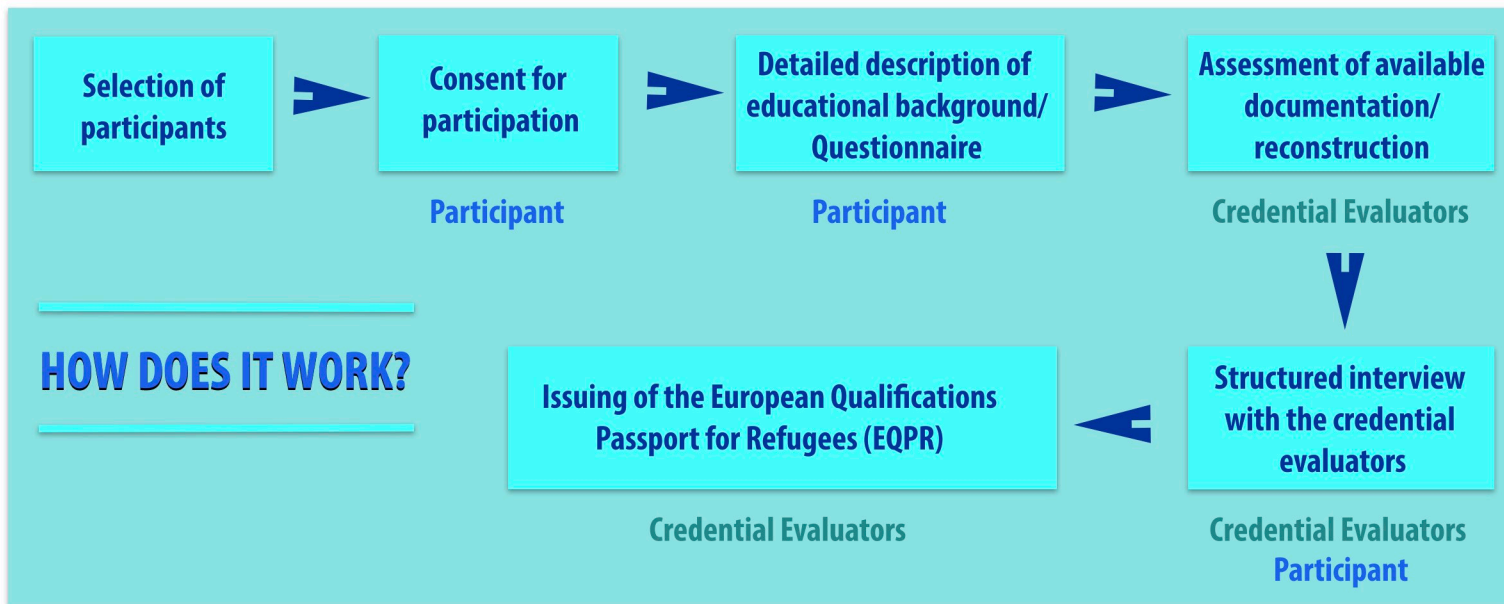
Selection of participants

Consent for participation

Participant

Detailed description of educational background/ Questionnaire

Participant

Assessment of available documentation/ reconstruction

Credential Evaluators

HOW DOES IT WORK?

Structured interview with the credential evaluators

Credential Evaluators
Participant

Issuing of the European Qualifications Passport for Refugees (EQPR)

Credential Evaluators